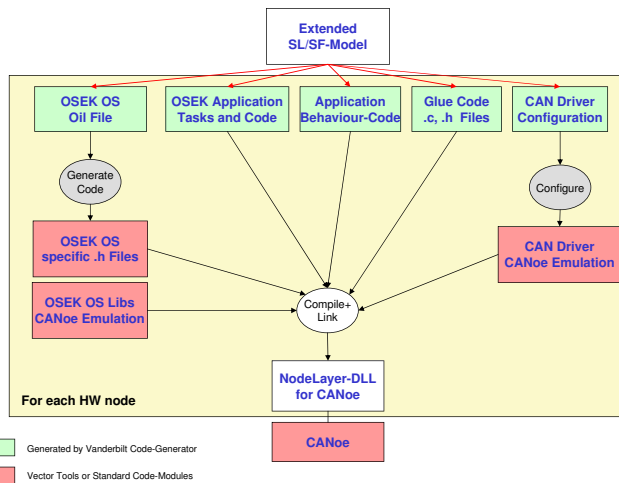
Extended SL/SF-Model

OSEK OS Oil File

OSEK Application Tasks and Code

Application Behaviour-Code

Glue Code .c, .h Files

CAN Driver Configuration

Generate Code

Configure

OSEK OS specific .h Files

CAN Driver CANoe Emulation

OSEK OS Libs CANoe Emulation

Compile+ Link

NodeLayer-DLL for CANoe

For each HW node

CANoe

Generated by Vanderbilt Code-Generator

Vector Tools or Standard Code-Modules